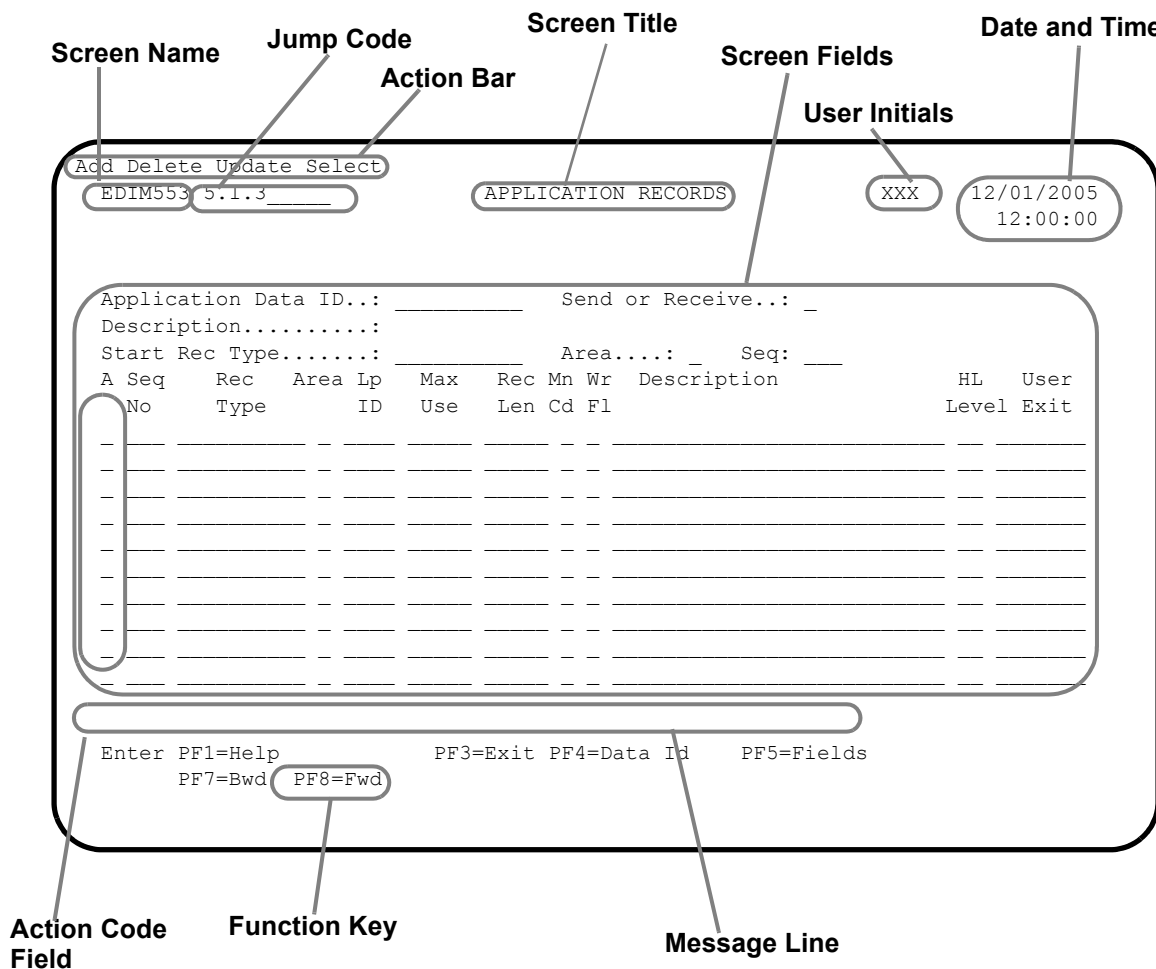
Screen Name
Jump Code
Action Bar
Screen Title
Screen Fields
User Initials
Date and Time

Add Delete Update Select
EDIM553 5.1.3_____
APPLICATION RECORDS
XXX
12/01/2005
12:00:00

Application Data ID..: __________ Send or Receive..: _
Description..........:
Start Rec Type.......: __________ Area....: _ Seq: ___

| A | Seq No | Rec Type | Area | Lp ID | Max Use | Rec Len | Mn Cd | Wr Fl | Description | HL Level | User Exit |
|---|---|---|---|---|---|---|---|---|---|---|---|
| _ | ___ | __________ | _ | ____ | _____ | _____ | _ | _ | __________________________ | __ | _______ |
| _ | ___ | __________ | _ | ____ | _____ | _____ | _ | _ | __________________________ | __ | _______ |
| _ | ___ | __________ | _ | ____ | _____ | _____ | _ | _ | __________________________ | __ | _______ |
| _ | ___ | __________ | _ | ____ | _____ | _____ | _ | _ | __________________________ | __ | _______ |
| _ | ___ | __________ | _ | ____ | _____ | _____ | _ | _ | __________________________ | __ | _______ |
| _ | ___ | __________ | _ | ____ | _____ | _____ | _ | _ | __________________________ | __ | _______ |
| _ | ___ | __________ | _ | ____ | _____ | _____ | _ | _ | __________________________ | __ | _______ |
| _ | ___ | __________ | _ | ____ | _____ | _____ | _ | _ | __________________________ | __ | _______ |
| _ | ___ | __________ | _ | ____ | _____ | _____ | _ | _ | __________________________ | __ | _______ |
| _ | ___ | __________ | _ | ____ | _____ | _____ | _ | _ | __________________________ | __ | _______ |

Enter PF1=Help PF3=Exit PF4=Data Id PF5=Fields
PF7=Bwd PF8=Fwd

Action Code Field
Function Key
Message Line